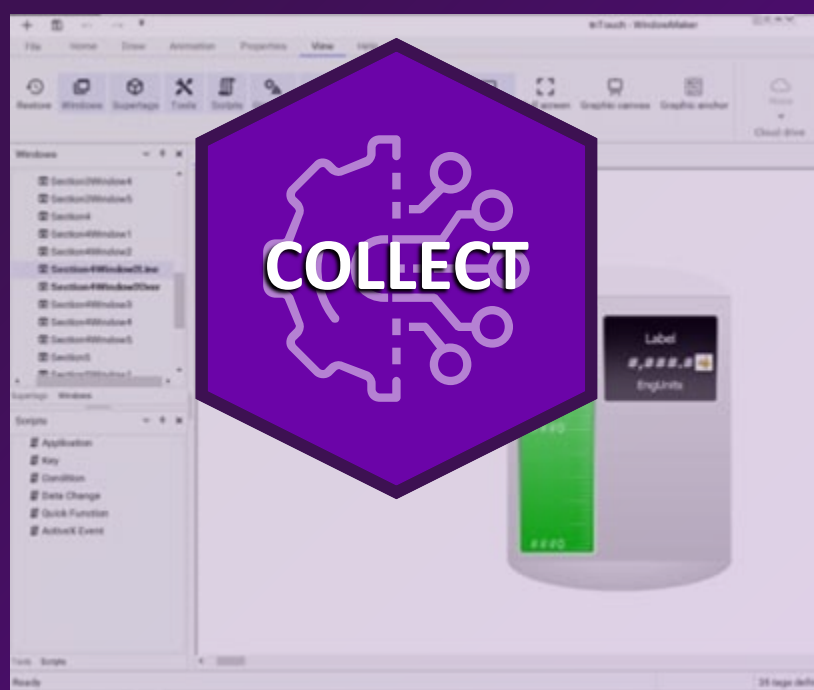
COLLECT

InTouch - WindowMaker

File Home Draw Animation Properties View Help

Restore Windows Supertags Tools Scripts Full screen Graphic canvas Graphic anchor Cloud drive

Windows

Section3Window4
Section3Window5
Section4
Section4Window1
Section4Window2
Section4Window3.inw
Section4Window3.inw
Section4Window3
Section4Window4
Section4Window5
Section5

Supertags Windows

Scripts

Application
Key
Condition
Data Change
Quick Function
ActiveX Event

Tools Scripts

Label
#,###.#
EngUnits

###.#

Ready

26 tags defined